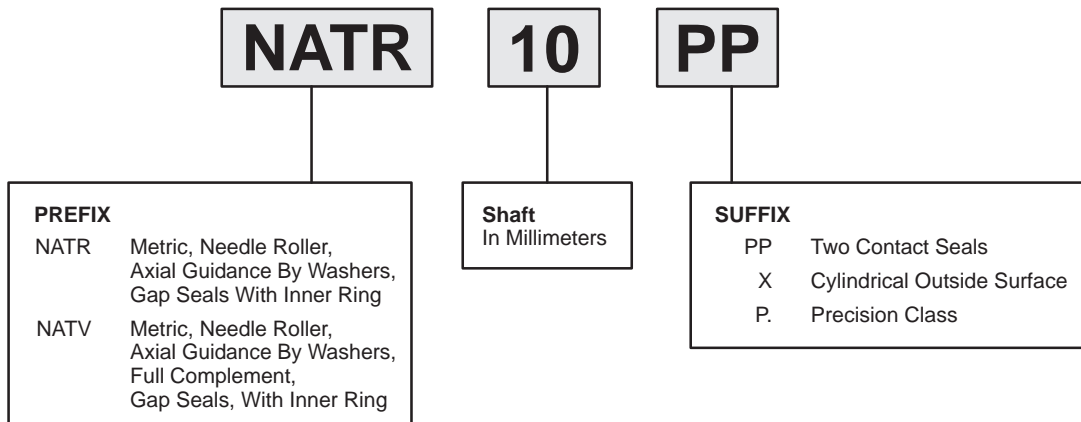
NATR

10

PP

PREFIX

NATR Metric, Needle Roller, Axial Guidance By Washers, Gap Seals With Inner Ring

NATV Metric, Needle Roller, Axial Guidance By Washers, Full Complement, Gap Seals, With Inner Ring

Shaft
In Millimeters

SUFFIX

PP Two Contact Seals

X Cylindrical Outside Surface

P. Precision Class